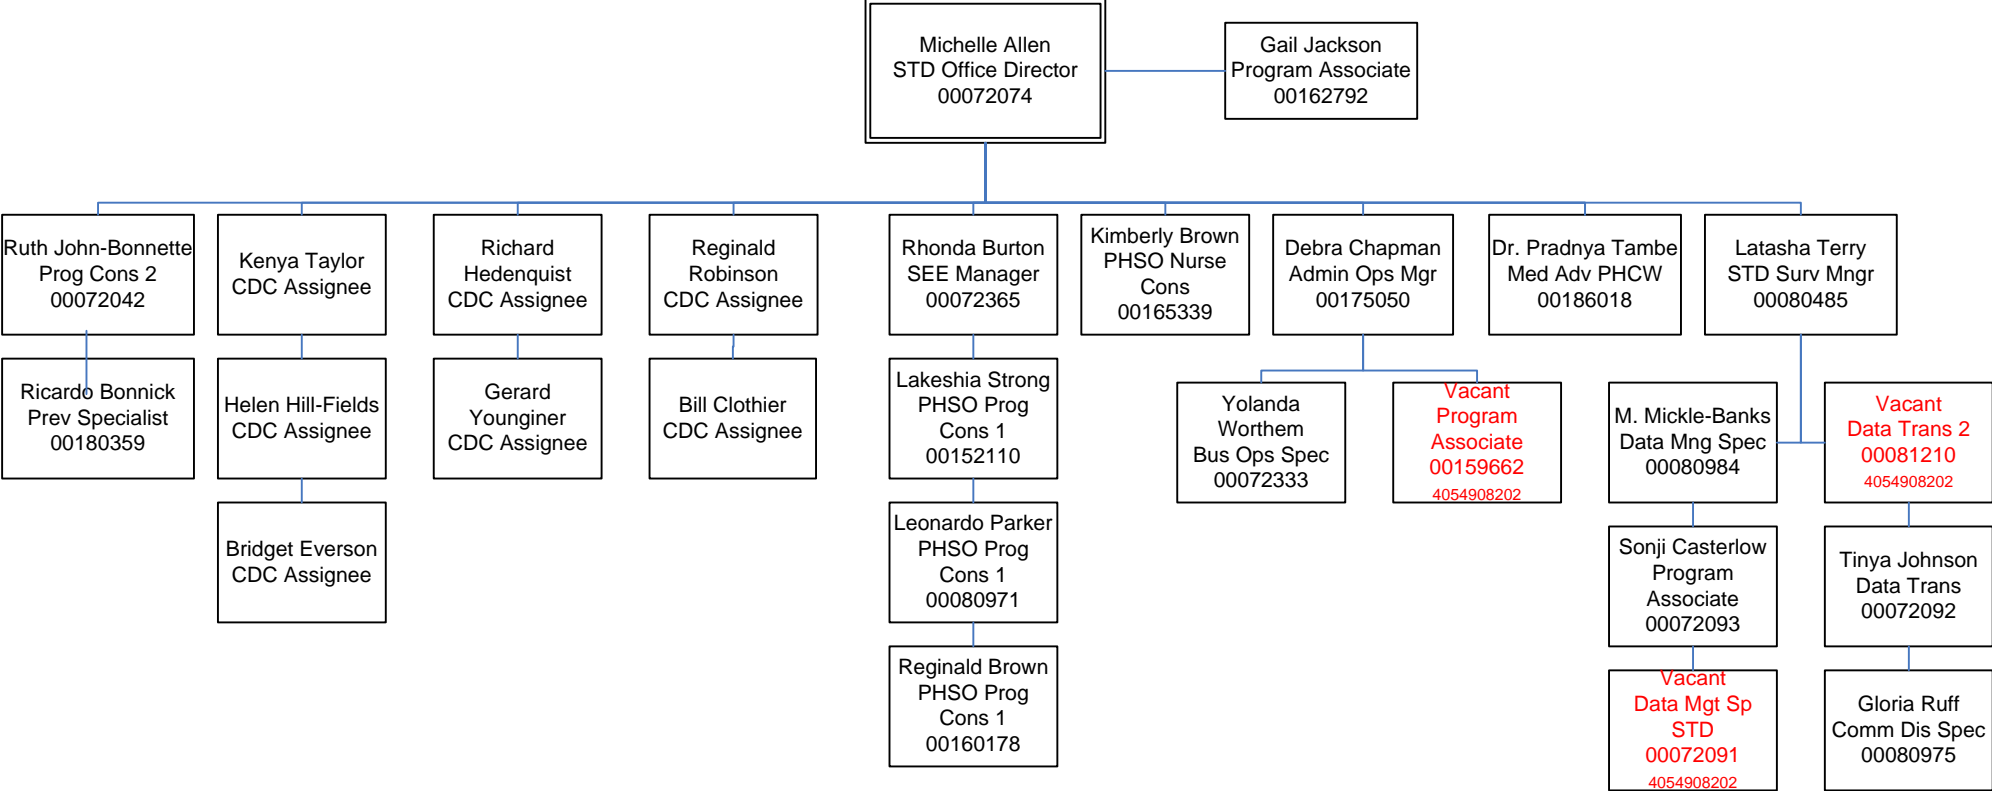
Michelle Allen
STD Office Director
00072074

Gail Jackson
Program Associate
00162792

Ruth John-Bonnette
Prog Cons 2
00072042

Ricardo Bonnick
Prev Specialist
00180359

Kenya Taylor
CDC Assignee

Helen Hill-Fields
CDC Assignee

Bridget Everson
CDC Assignee

Richard
Hedenquist
CDC Assignee

Gerard
Younginer
CDC Assignee

Reginald
Robinson
CDC Assignee

Bill Clothier
CDC Assignee

Rhonda Burton
SEE Manager
00072365

Lakeshia Strong
PHSO Prog
Cons 1
00152110

Leonardo Parker
PHSO Prog
Cons 1
00080971

Reginald Brown
PHSO Prog
Cons 1
00160178

Kimberly Brown
PHSO Nurse
Cons
00165339

Debra Chapman
Admin Ops Mgr
00175050

Yolanda
Worthem
Bus Ops Spec
00072333

Vacant
Program
Associate
00159662
4054908202

Dr. Pradnya Tambe
Med Adv PHCW
00186018

Latasha Terry
STD Surv Mngr
00080485

M. Mickle-Banks
Data Mng Spec
00080984

Sonji Casterlow
Program
Associate
00072093

Vacant
Data Mgt Sp
STD
00072091
4054908202

Vacant
Data Trans 2
00081210
4054908202

Tinya Johnson
Data Trans
00072092

Gloria Ruff
Comm Dis Spec
00080975